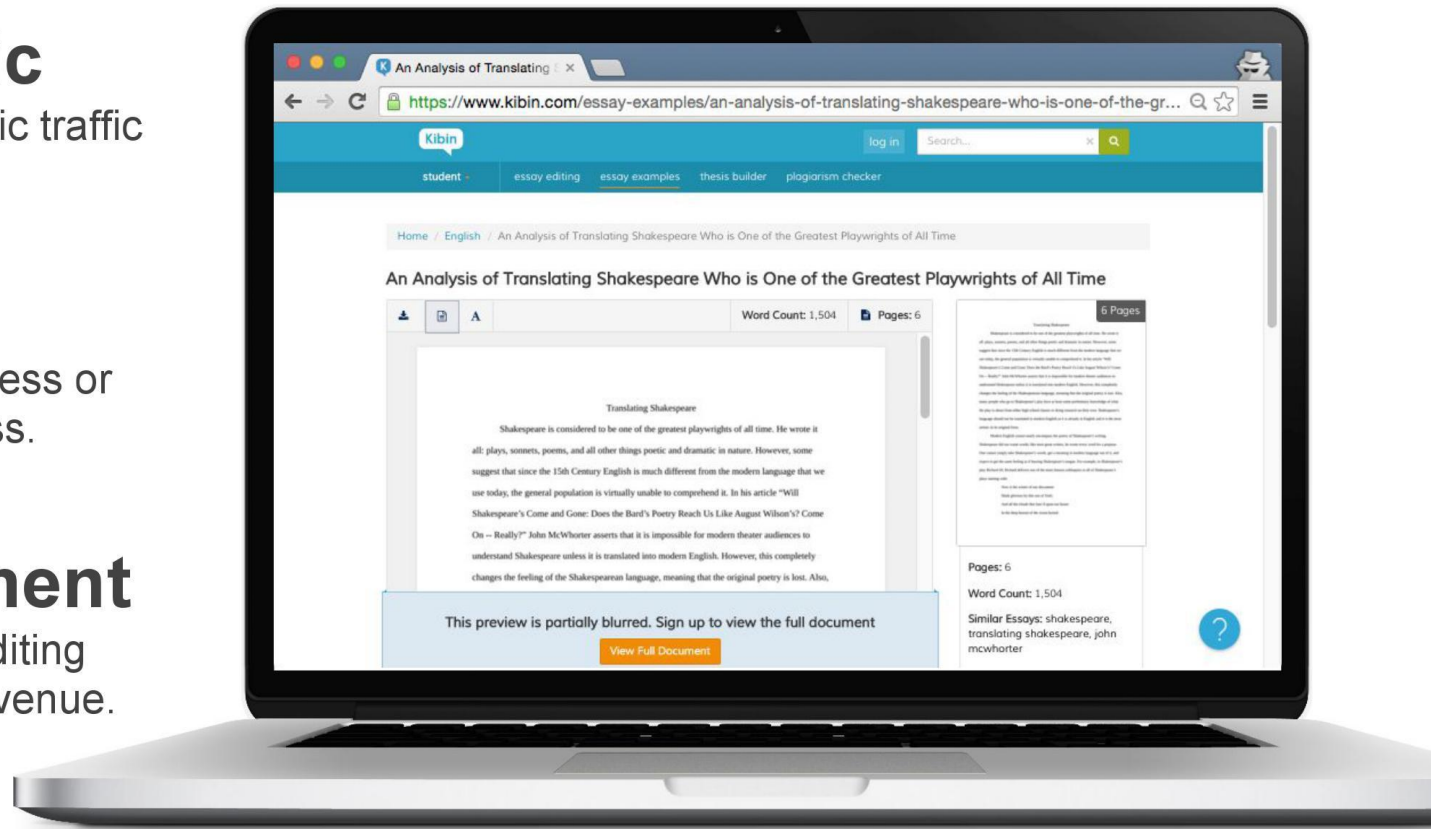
c
ic traffic

ess or
ss.

nent
diting
venue.

An Analysis of Translating

https://www.kibin.com/essay-examples/an-analysis-of-translating-shakespeare-who-is-one-of-the-gr...

Kibin

log in

Search...

student

essay editing

essay examples

thesis builder

plagiarism checker

Home / English / An Analysis of Translating Shakespeare Who is One of the Greatest Playwrights of All Time

An Analysis of Translating Shakespeare Who is One of the Greatest Playwrights of All Time

A

Word Count: 1,504

Pages: 6

6 Pages

Translating Shakespeare

Shakespeare is considered to be one of the greatest playwrights of all time. He wrote it all: plays, sonnets, poems, and all other things poetic and dramatic in nature. However, some suggest that since the 15th Century English is much different from the modern language that we use today, the general population is virtually unable to comprehend it. In his article "Will Shakespeare's Come and Gone: Does the Bard's Poetry Reach Us Like August Wilson's? Come On -- Really?" John McWhorter asserts that it is impossible for modern theater audiences to understand Shakespeare unless it is translated into modern English. However, this completely changes the feeling of the Shakespearean language, meaning that the original poetry is lost. Also,

This preview is partially blurred. Sign up to view the full document

View Full Document

Pages: 6

Word Count: 1,504

Similar Essays: shakespeare, translating shakespeare, john mcwhorter

?